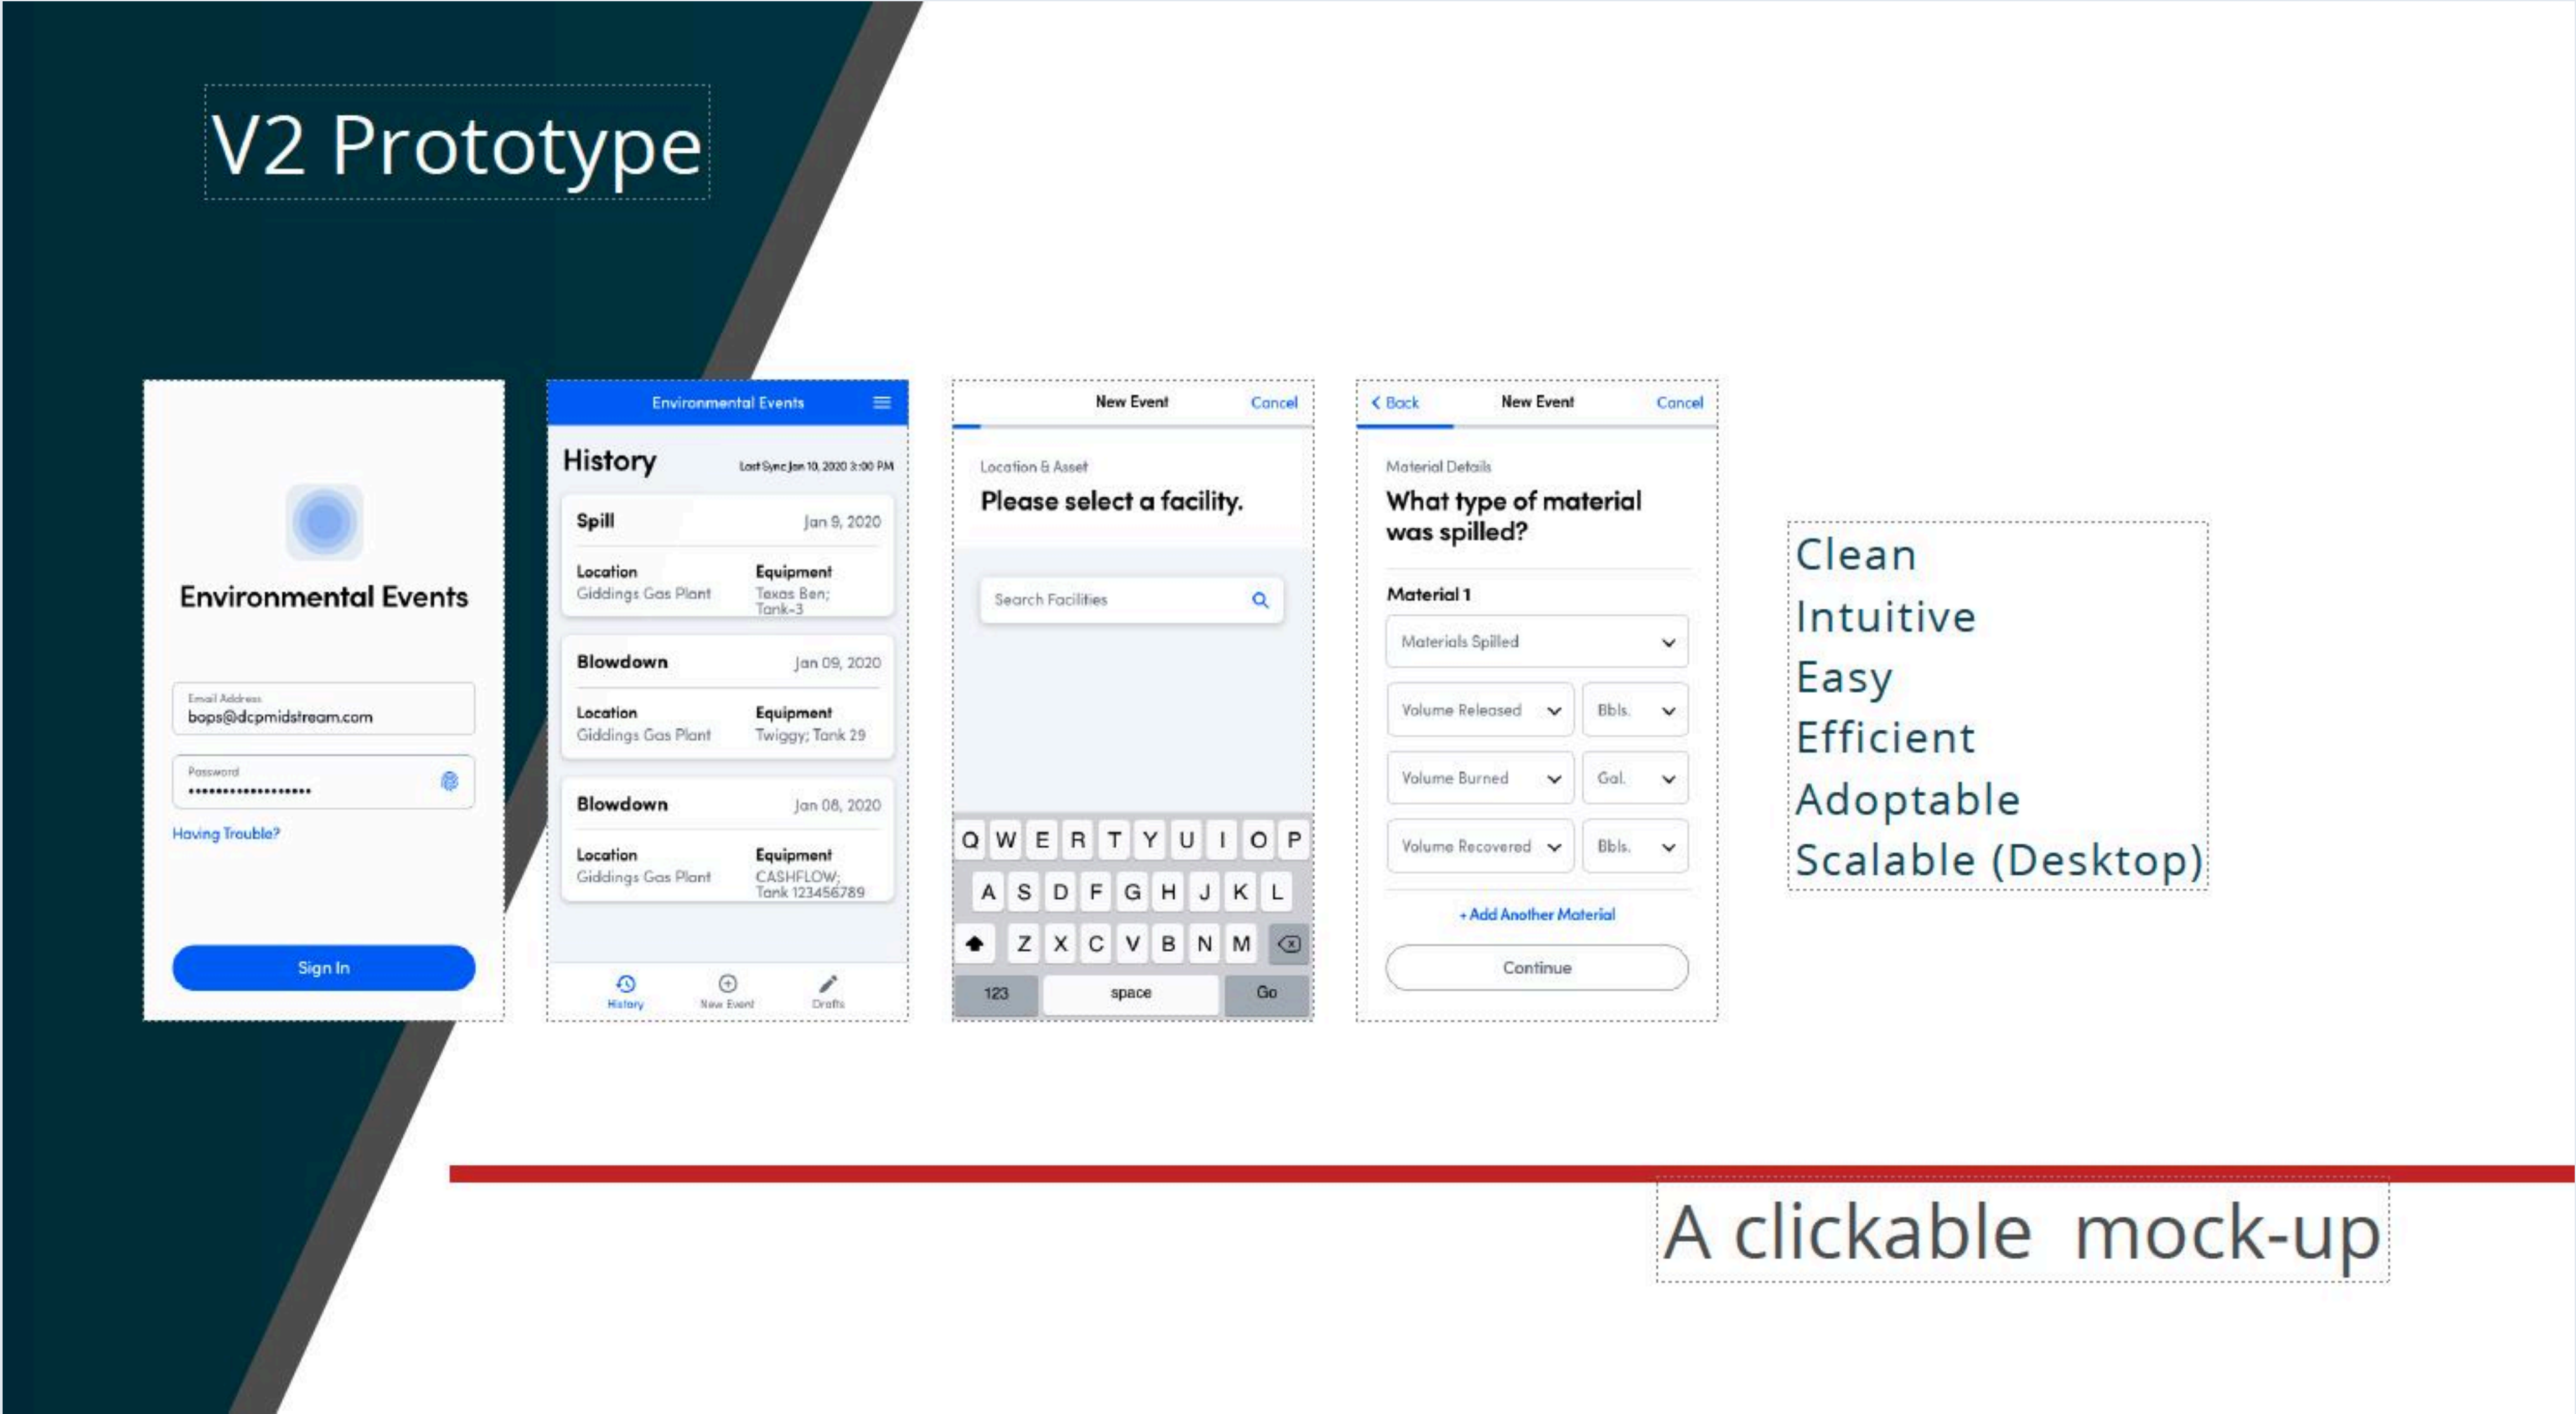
V2 Prototype

Environmental Events

Email Address
bops@dcpmidstream.com

Password
••••••••••••••••••

Having Trouble?

Sign In

Environmental Events

History
Last Sync Jan 10, 2020 3:00 PM

Spill Jan 9, 2020
Location
Giddings Gas Plant
Equipment
Texas Ben; Tank-3

Blowdown Jan 09, 2020
Location
Giddings Gas Plant
Equipment
Twiggy; Tank 29

Blowdown Jan 08, 2020
Location
Giddings Gas Plant
Equipment
CASHFLOW; Tank 123456789

History New Event Drafts

New Event Cancel

Location & Asset
Please select a facility.

Search Facilities

Q W E R T Y U I O P
A S D F G H J K L
Z X C V B N M
123 space Go

Back New Event Cancel

Material Details
What type of material was spilled?

Material 1
Materials Spilled
Volume Released Bbls.
Volume Burned Gal.
Volume Recovered Bbls.

+ Add Another Material

Continue

Clean
Intuitive
Easy
Efficient
Adoptable
Scalable (Desktop)

A clickable mock-up